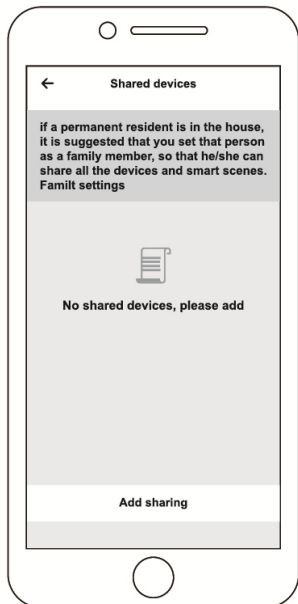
←

Shared devices

if a permanent resident is in the house, it is suggested that you set that person as a family member, so that he/she can share all the devices and smart scenes. Familt settings

No shared devices, please add

Add sharing